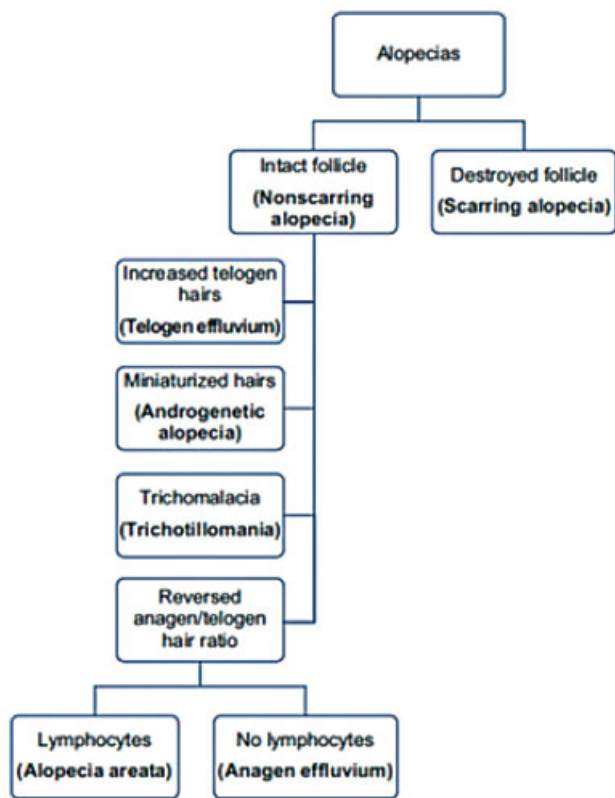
Alopecias

Intact follicle
(Nonscarring alopecia)

Destroyed follicle
(Scarring alopecia)

Increased telogen hairs
(Telogen effluvium)

Miniaturized hairs
(Androgenetic alopecia)

Trichomalacia
(Trichotillomania)

Reversed anagen/telogen hair ratio

Lymphocytes
(Alopecia areata)

No lymphocytes
(Anagen effluvium)